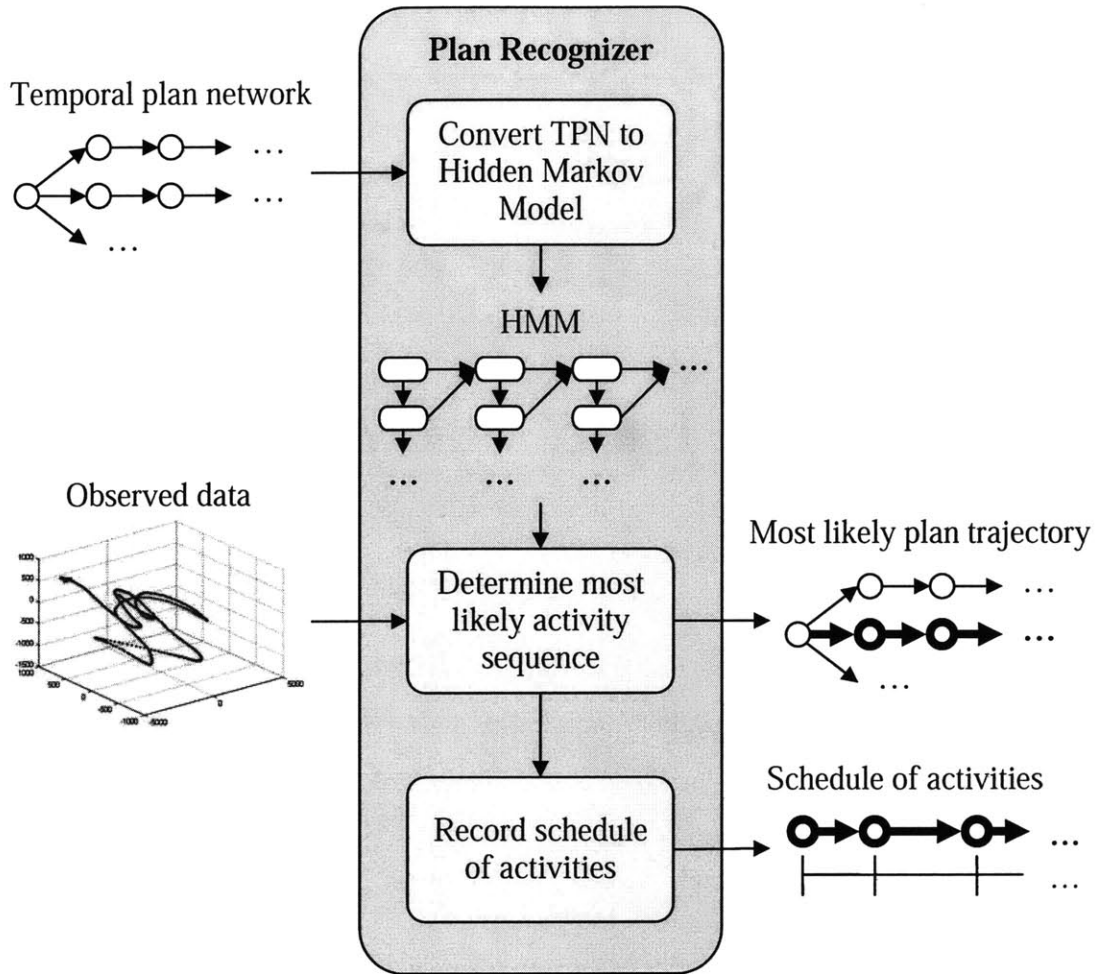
Plan Recognizer

Temporal plan network

...

...

...

Convert TPN to Hidden Markov Model

HMM

...

... ... ...

Observed data

1000
500
0
-500
-1000
-1500
1000
500
0
-500
-1000
-5000
0
5000

Determine most likely activity sequence

Most likely plan trajectory

...

...

...

Record schedule of activities

Schedule of activities

...

...